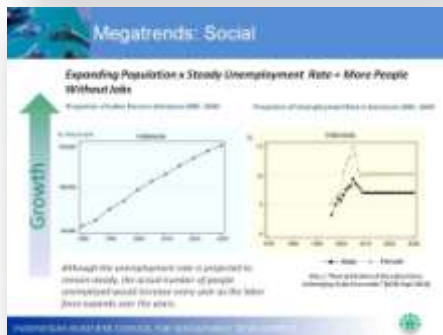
Megatrends: Social

Expanding Population x Steady Unemployment Rate = More People Without Jobs

Growth

Although the unemployment rate is projected to remain steady, the actual number of people unemployed would increase every year as the labor force expands over the years.

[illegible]